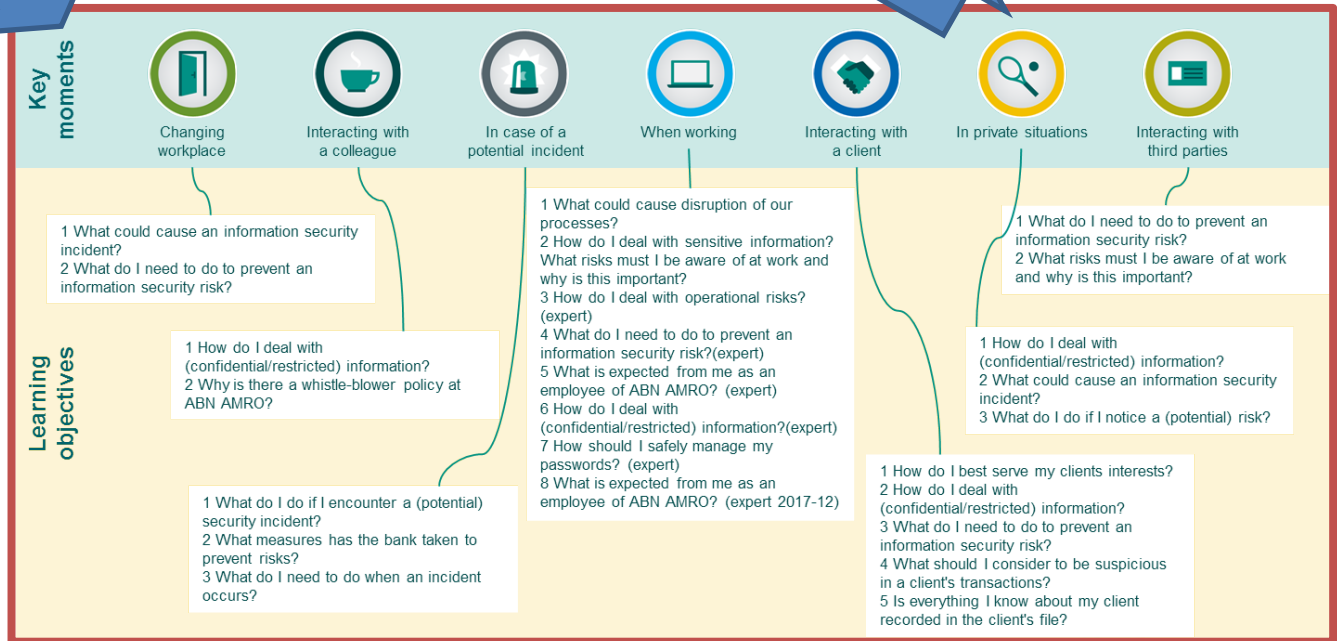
Key moments

Changing workplace

Interacting with a colleague

In case of a potential incident

When working

Interacting with a client

In private situations

Interacting with third parties

Learning objectives

1 What could cause an information security incident?
2 What do I need to do to prevent an information security risk?

1 How do I deal with (confidential/restricted) information?
2 Why is there a whistle-blower policy at ABN AMRO?

1 What do I do if I encounter a (potential) security incident?
2 What measures has the bank taken to prevent risks?
3 What do I need to do when an incident occurs?

1 What could cause disruption of our processes?
2 How do I deal with sensitive information? What risks must I be aware of at work and why is this important?
3 How do I deal with operational risks? (expert)
4 What do I need to do to prevent an information security risk?(expert)
5 What is expected from me as an employee of ABN AMRO? (expert)
6 How do I deal with (confidential/restricted) information?(expert)
7 How should I safely manage my passwords? (expert)
8 What is expected from me as an employee of ABN AMRO? (expert 2017-12)

1 How do I best serve my clients interests?
2 How do I deal with (confidential/restricted) information?
3 What do I need to do to prevent an information security risk?
4 What should I consider to be suspicious in a client's transactions?
5 Is everything I know about my client recorded in the client's file?

1 What do I need to do to prevent an information security risk?
2 What risks must I be aware of at work and why is this important?

1 How do I deal with (confidential/restricted) information?
2 What could cause an information security incident?
3 What do I do if I notice a (potential) risk?